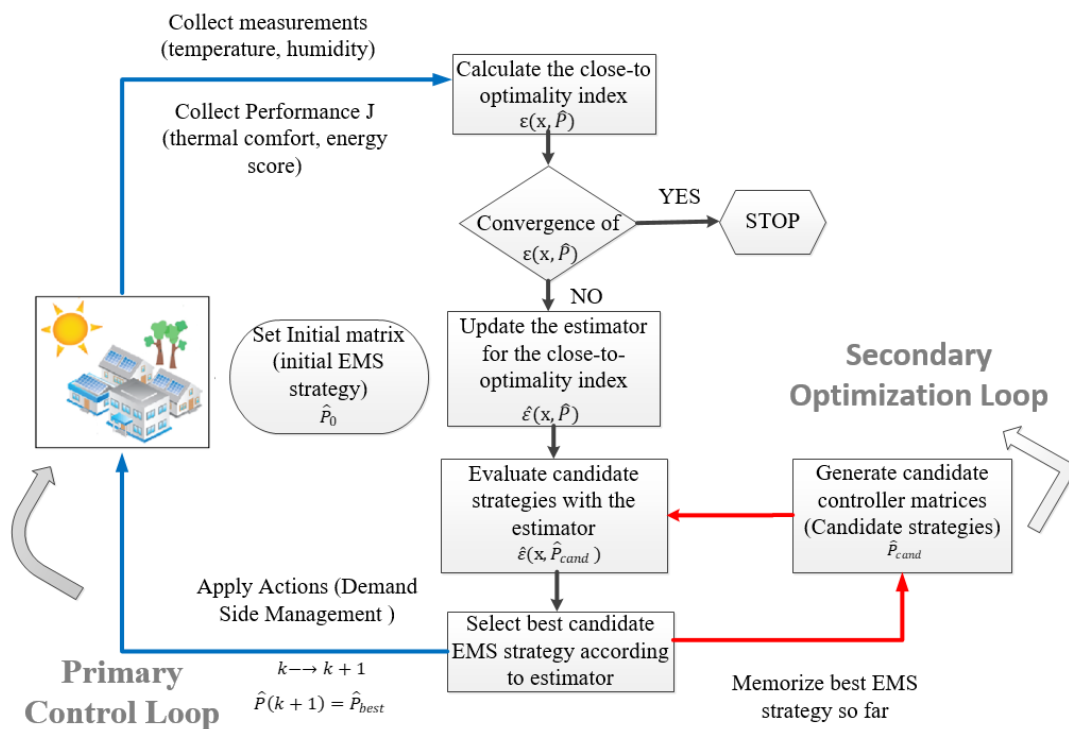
Collect measurements (temperature, humidity)

Collect Performance J (thermal comfort, energy score)

Calculate the close-to-optimality index $\varepsilon(x, \hat{P})$

Convergence of $\varepsilon(x, \hat{P})$

YES

STOP

NO

Set Initial matrix (initial EMS strategy) $\hat{P}_0$

Update the estimator for the close-to-optimality index $\hat{\varepsilon}(x, \hat{P})$

Secondary Optimization Loop

Evaluate candidate strategies with the estimator $\hat{\varepsilon}(x, \hat{P}_{cand})$

Generate candidate controller matrices (Candidate strategies) $\hat{P}_{cand}$

Apply Actions (Demand Side Management )

Select best candidate EMS strategy according to estimator

Primary Control Loop

$k \longrightarrow k+1$

$\hat{P}(k+1) = \hat{P}_{best}$

Memorize best EMS strategy so far